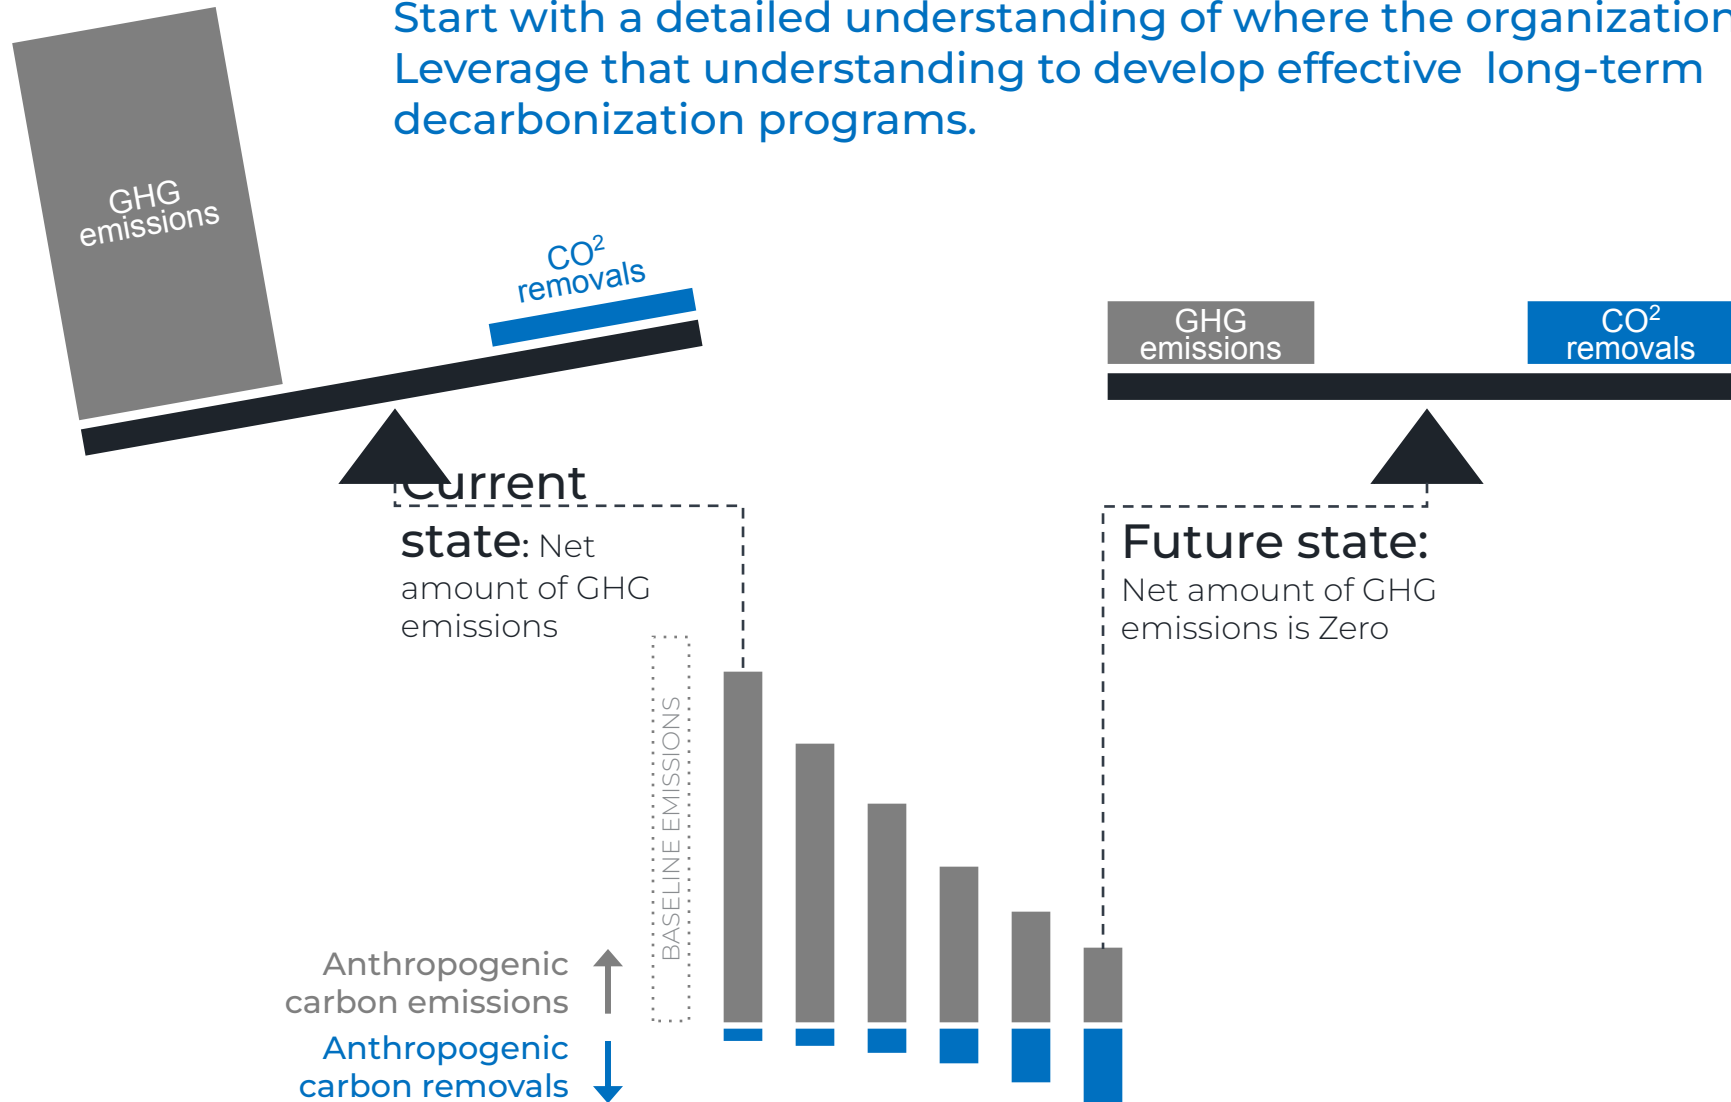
Start with a detailed understanding of where the organization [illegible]
Leverage that understanding to develop effective long-term decarbonization programs.

GHG emissions

$CO^2$ removals

GHG emissions

$CO^2$ removals

Current state: Net amount of GHG emissions

Future state: Net amount of GHG emissions is Zero

BASELINE EMISSIONS

Anthropogenic carbon emissions

Anthropogenic carbon removals